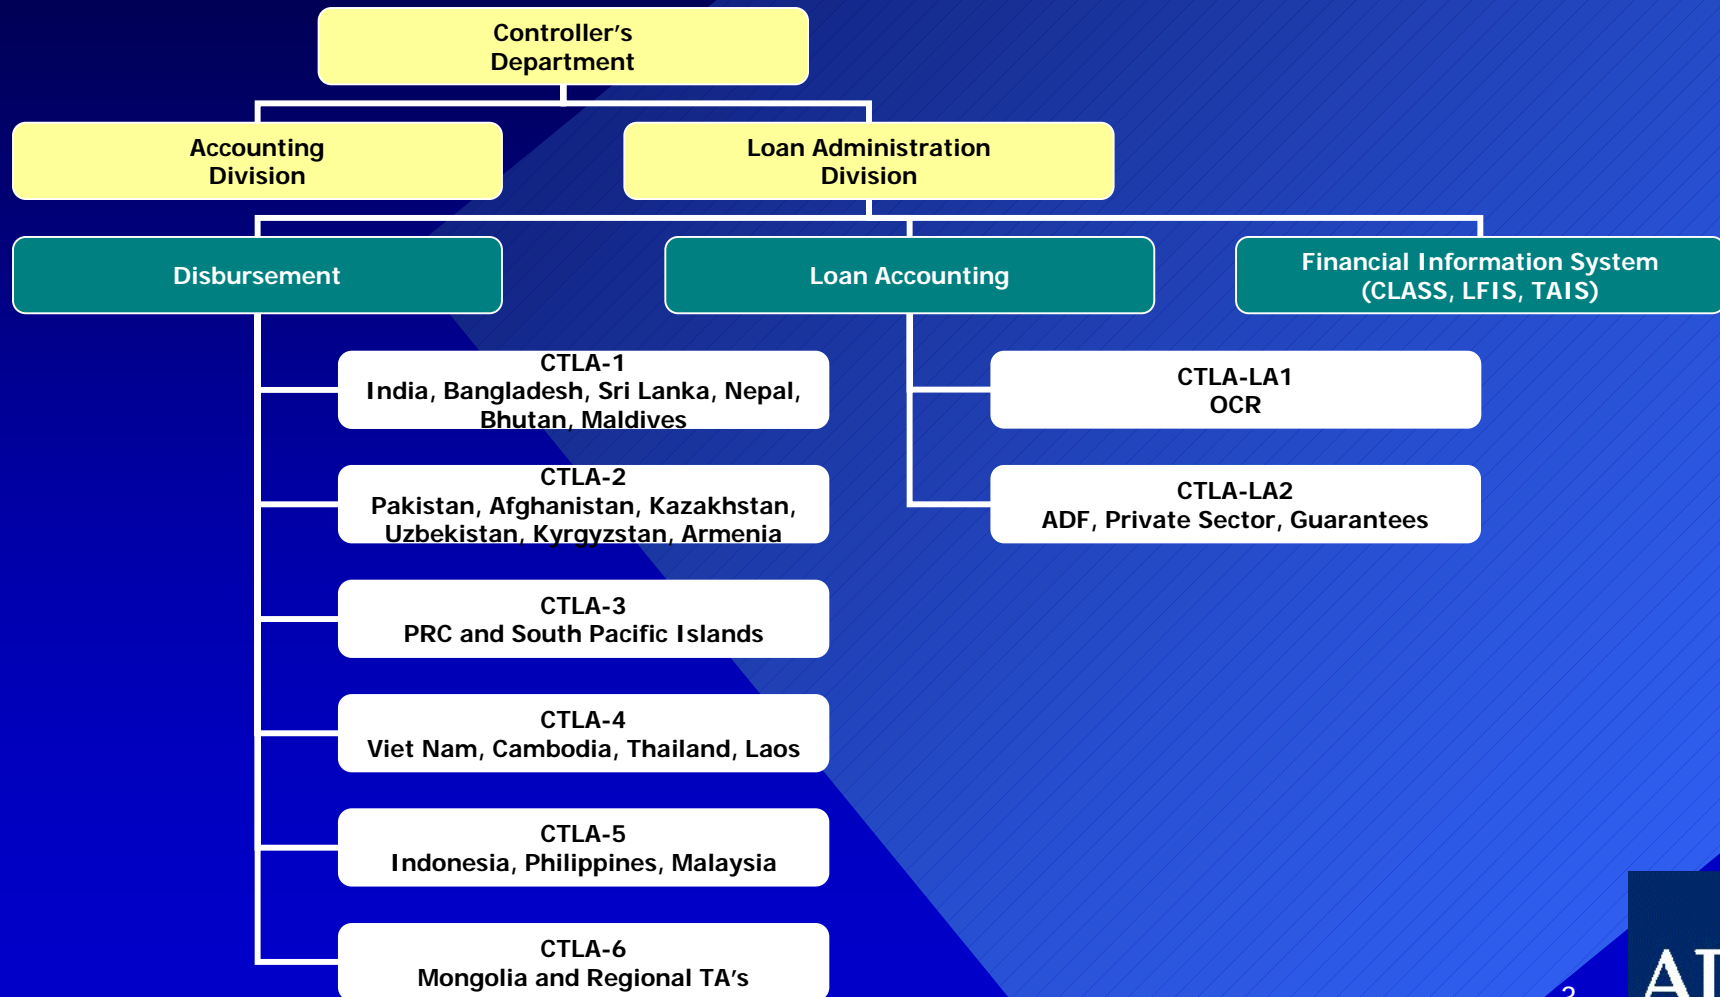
Controller's Department

Accounting Division

Loan Administration Division

Disbursement

Loan Accounting

Financial Information System (CLASS, LFIS, TAIS)

CTLA-1
India, Bangladesh, Sri Lanka, Nepal, Bhutan, Maldives

CTLA-2
Pakistan, Afghanistan, Kazakhstan, Uzbekistan, Kyrgyzstan, Armenia

CTLA-3
PRC and South Pacific Islands

CTLA-4
Viet Nam, Cambodia, Thailand, Laos

CTLA-5
Indonesia, Philippines, Malaysia

CTLA-6
Mongolia and Regional TA's

CTLA-LA1
OCR

CTLA-LA2
ADF, Private Sector, Guarantees

2

A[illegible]